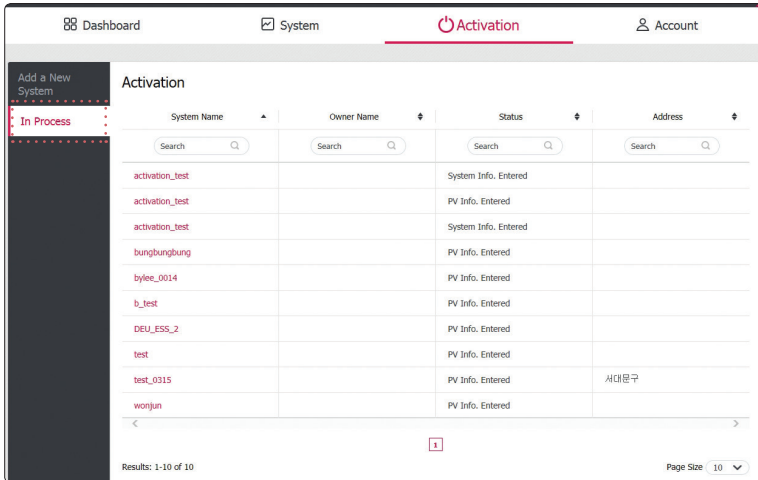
Dashboard System Activation Account

Add a New System

In Process

Activation

| System Name | Owner Name | Status | Address |
|---|---|---|---|
| Search | Search | Search | Search |
| activation_test | | System Info. Entered | |
| activation_test | | PV Info. Entered | |
| activation_test | | System Info. Entered | |
| bungbungbung | | PV Info. Entered | |
| bylee_0014 | | PV Info. Entered | |
| b_test | | PV Info. Entered | |
| DEU_ESS_2 | | PV Info. Entered | |
| test | | PV Info. Entered | |
| test_0315 | | PV Info. Entered | 서대문구 |
| wonjun | | PV Info. Entered | |

1

Results: 1-10 of 10

Page Size 10